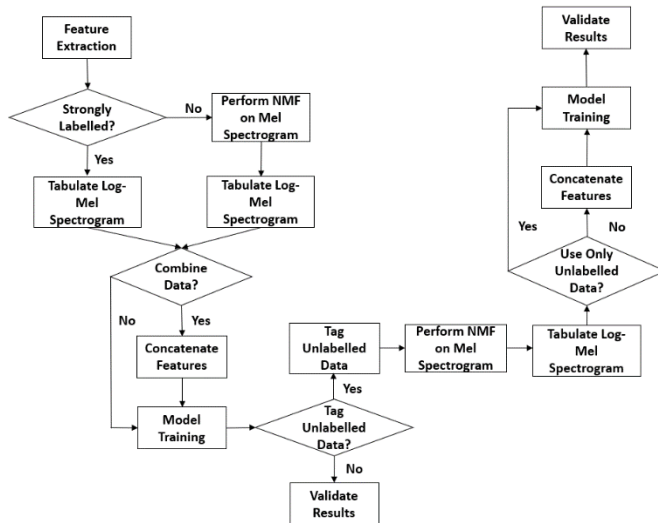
Feature Extraction

Strongly Labelled?

No

Perform NMF on Mel Spectrogram

Yes

Tabulate Log-Mel Spectrogram

Tabulate Log-Mel Spectrogram

Combine Data?

No

Yes

Concatenate Features

Model Training

Tag Unlabelled Data?

Yes

No

Validate Results

Tag Unlabelled Data

Perform NMF on Mel Spectrogram

Tabulate Log-Mel Spectrogram

Use Only Unlabelled Data?

Yes

No

Concatenate Features

Model Training

Validate Results